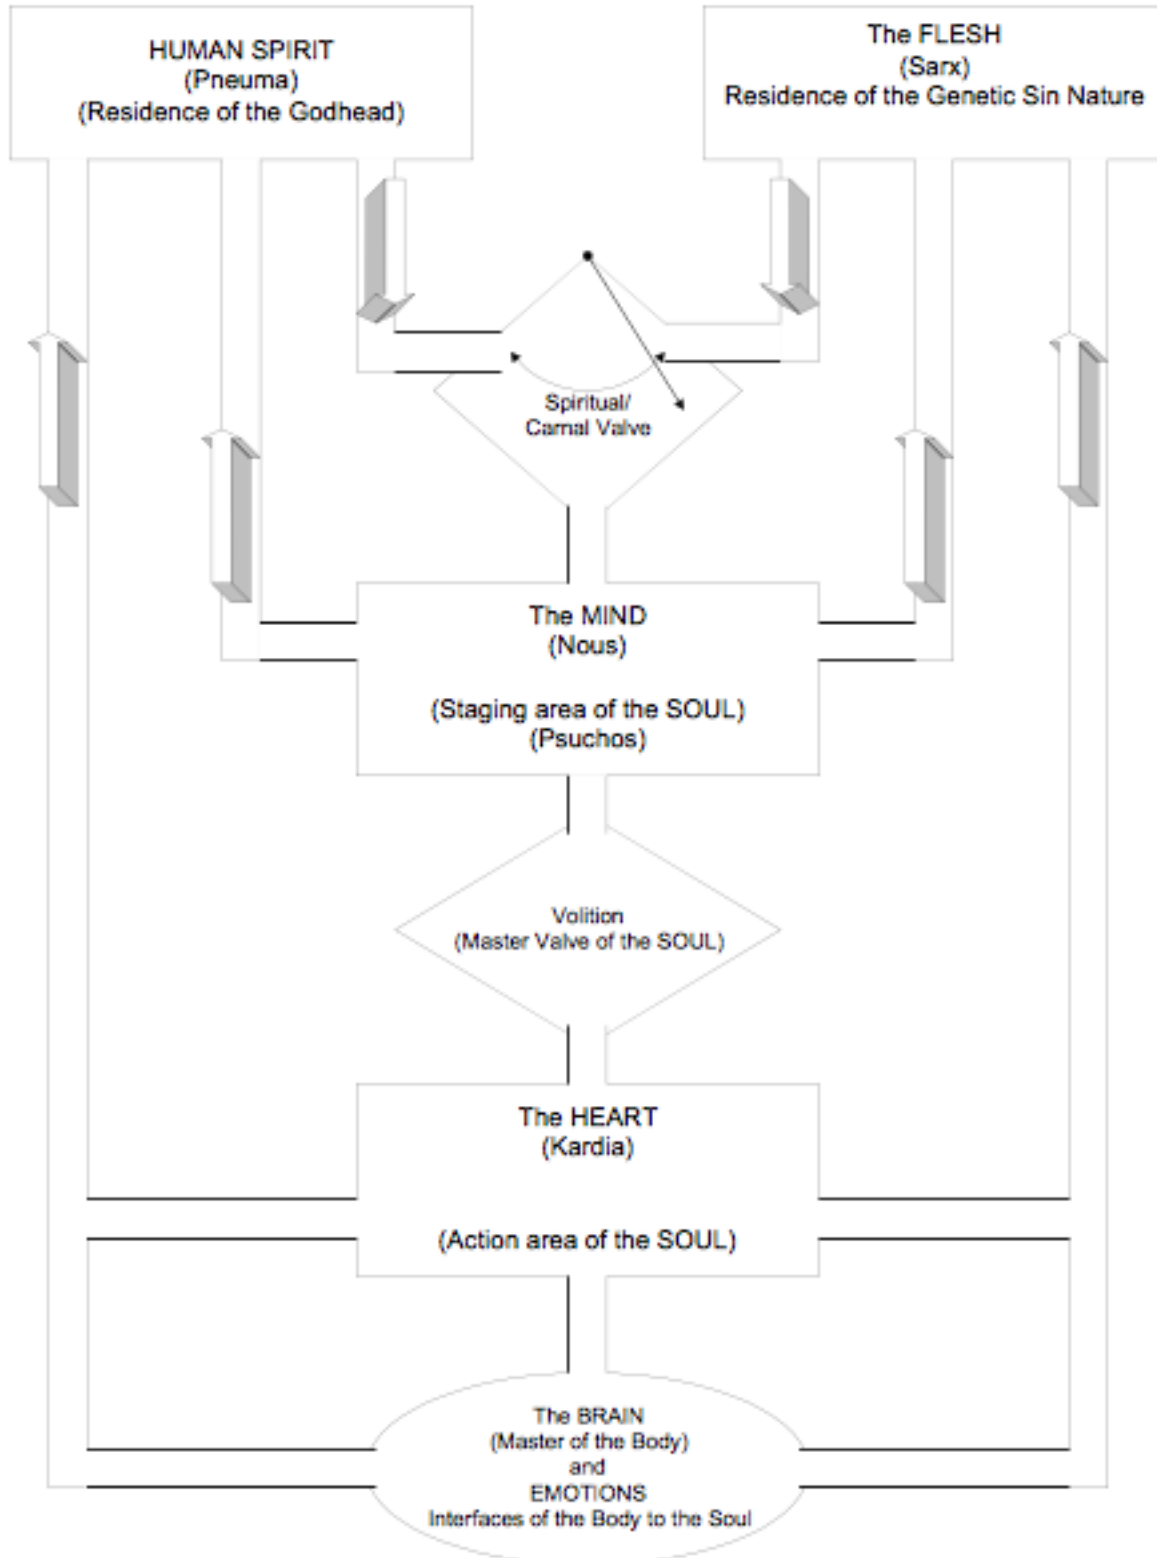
HUMAN SPIRIT
(Pneuma)
(Residence of the Godhead)

The FLESH
(Sarx)
Residence of the Genetic Sin Nature

Spiritual/
Carnal Valve

The MIND
(Nous)

(Staging area of the SOUL)
(Psuchos)

Volition
(Master Valve of the SOUL)

The HEART
(Kardia)

(Action area of the SOUL)

The BRAIN
(Master of the Body)
and
EMOTIONS
Interfaces of the Body to the Soul